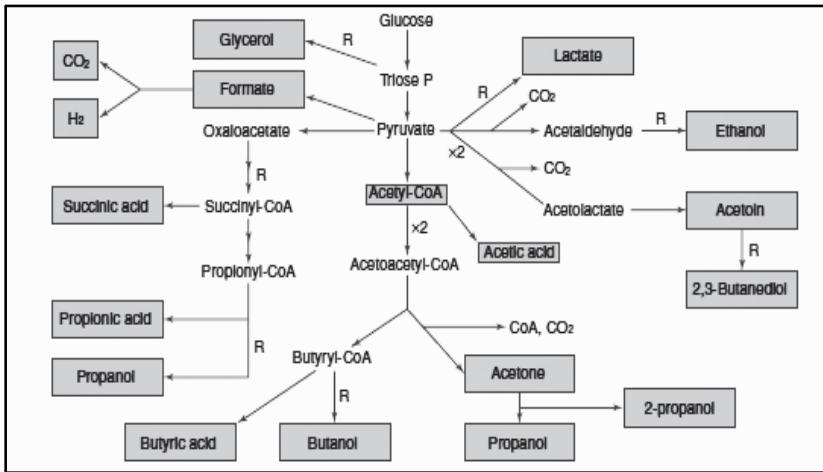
Glucose
Glycerol
R
Triose P
CO₂
Formate
H₂
Lactate
R
CO₂
Oxaloacetate
Pyruvate
Acetaldehyde
R
Ethanol
×2
CO₂
R
Succinic acid
Succinyl-CoA
Acetyl-CoA
Acetolactate
Acetoin
×2
Acetic acid
Propionyl-CoA
Acetoacetyl-CoA
R
2,3-Butanediol
Propionic acid
CoA, CO₂
R
Butyryl-CoA
Propanol
Acetone
R
2-propanol
Butyric acid
Butanol
Propanol